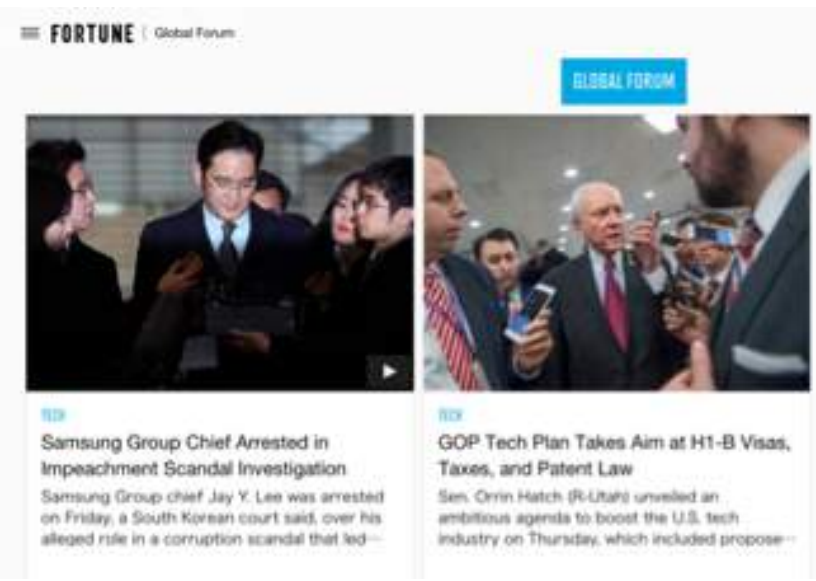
FORTUNE | Global Forum

GLOBAL FORUM

TECH

Samsung Group Chief Arrested in Impeachment Scandal Investigation

Samsung Group chief Jay Y. Lee was arrested on Friday, a South Korean court said, over his alleged role in a corruption scandal that led···

TECH

GOP Tech Plan Takes Aim at H1-B Visas, Taxes, and Patent Law

Sen. Orrin Hatch (R-Utah) unveiled an ambitious agenda to boost the U.S. tech industry on Thursday, which included propose···